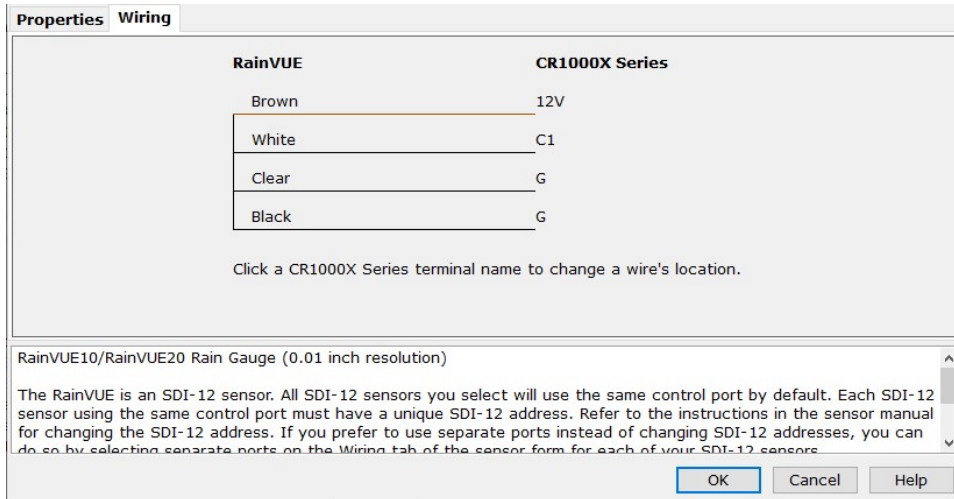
Properties Wiring

| RainVUE | CR1000X Series |
|---|---|
| Brown | 12V |
| White | C1 |
| Clear | G |
| Black | G |

Click a CR1000X Series terminal name to change a wire's location.

RainVUE10/RainVUE20 Rain Gauge (0.01 inch resolution)

The RainVUE is an SDI-12 sensor. All SDI-12 sensors you select will use the same control port by default. Each SDI-12 sensor using the same control port must have a unique SDI-12 address. Refer to the instructions in the sensor manual for changing the SDI-12 address. If you prefer to use separate ports instead of changing SDI-12 addresses, you can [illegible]

OK Cancel Help